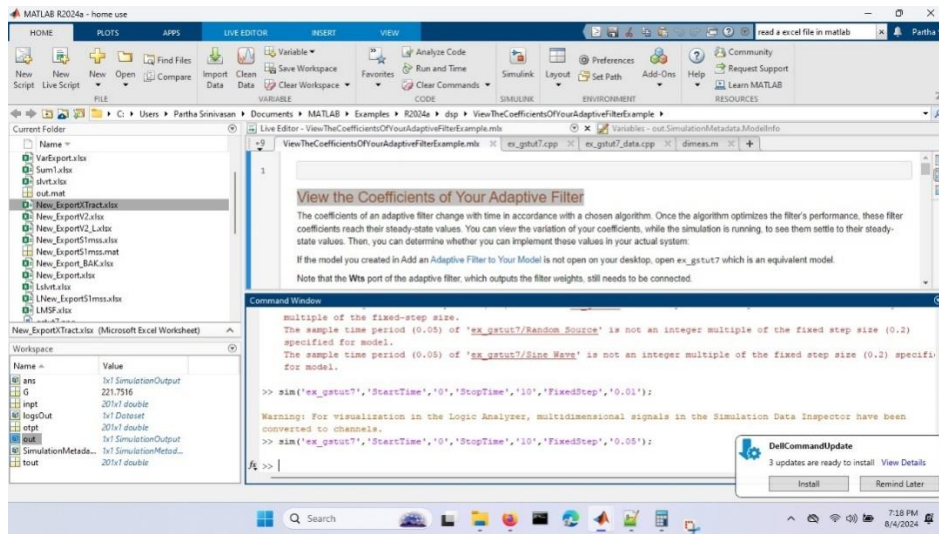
MATLAB R2024a - home use

HOME PLOTS APPS LIVE EDITOR INSERT VIEW

read a excel file in matlab

Partha

New Script New Live Script New Open Find Files Compare Import Data Clean Data Variable Save Workspace Clear Workspace Favorites Analyze Code Run and Time Clear Commands Simulink Layout Preferences Set Path Add-Ons Help Community Request Support Learn MATLAB

FILE VARIABLE CODE SIMULINK ENVIRONMENT RESOURCES

C: ▸ Users ▸ Partha Srinivasan ▸ Documents ▸ MATLAB ▸ Examples ▸ R2024a ▸ dsp ▸ ViewTheCoefficientsOfYourAdaptiveFilterExample ▸

Current Folder

Name

VarExport.xlsx
Sum1.xlsx
slvrt.xlsx
out.mat
New_ExportXTract.xlsx
New_ExportV2.xlsx
New_ExportV2_L.xlsx
New_Export51mss.xlsx
New_Export51mss.mat
New_Export_BAK.xlsx
New_Export.xlsx
Lslvrt.xlsx
LNew_Export51mss.xlsx
LMSF.xlsx

New_ExportXTract.xlsx (Microsoft Excel Worksheet)

Workspace

| Name | Value |
|---|---|
| ans | 1x1 SimulationOutput |
| G | 221.7516 |
| inpt | 201x1 double |
| logsOut | 1x1 Dataset |
| otpt | 201x1 double |
| out | 1x1 SimulationOutput |
| SimulationMetada... | 1x1 SimulationMetad... |
| tout | 201x1 double |

Live Editor - ViewTheCoefficientsOfYourAdaptiveFilterExample.mlx

Variables - out.SimulationMetadata.ModelInfo

ViewTheCoefficientsOfYourAdaptiveFilterExample.mlx ex_gstut7.cpp ex_gstut7_data.cpp dimeas.m +

1

View the Coefficients of Your Adaptive Filter

The coefficients of an adaptive filter change with time in accordance with a chosen algorithm. Once the algorithm optimizes the filter's performance, these filter coefficients reach their steady-state values. You can view the variation of your coefficients, while the simulation is running, to see them settle to their steady-state values. Then, you can determine whether you can implement these values in your actual system.

If the model you created in Add an Adaptive Filter to Your Model is not open on your desktop, open ex_gstut7 which is an equivalent model.

Note that the Wts port of the adaptive filter, which outputs the filter weights, still needs to be connected.

Command Window

multiple of the fixed-step size.
The sample time period (0.05) of 'ex_gstut7/Random Source' is not an integer multiple of the fixed step size (0.2) specified for model.
The sample time period (0.05) of 'ex_gstut7/Sine Wave' is not an integer multiple of the fixed step size (0.2) specifi for model.

>> sim('ex_gstut7','StartTime','0','StopTime','10','FixedStep','0.01');

Warning: For visualization in the Logic Analyzer, multidimensional signals in the Simulation Data Inspector have been converted to channels.
>> sim('ex_gstut7','StartTime','0','StopTime','10','FixedStep','0.05');

fx >>

DellCommandUpdate
3 updates are ready to install View Details
Install Remind Later

Search

7:18 PM
8/4/2024